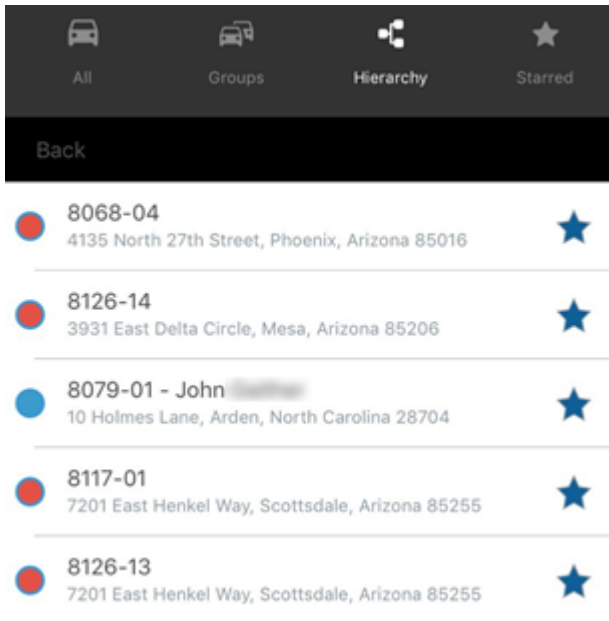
All Groups Hierarchy Starred

Back

8068-04
4135 North 27th Street, Phoenix, Arizona 85016

8126-14
3931 East Delta Circle, Mesa, Arizona 85206

8079-01 - John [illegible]
10 Holmes Lane, Arden, North Carolina 28704

8117-01
7201 East Henkel Way, Scottsdale, Arizona 85255

8126-13
7201 East Henkel Way, Scottsdale, Arizona 85255